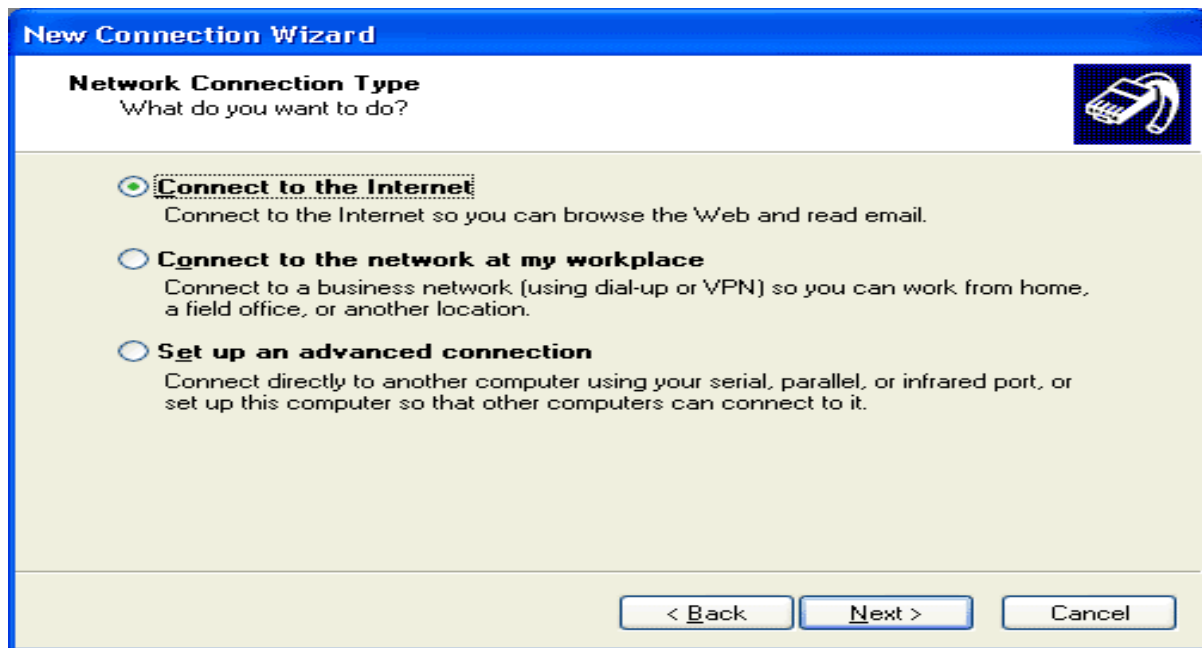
New Connection Wizard

Network Connection Type
What do you want to do?

Connect to the Internet
Connect to the Internet so you can browse the Web and read email.

Connect to the network at my workplace
Connect to a business network (using dial-up or VPN) so you can work from home, a field office, or another location.

Set up an advanced connection
Connect directly to another computer using your serial, parallel, or infrared port, or set up this computer so that other computers can connect to it.

< Back
Next >
Cancel